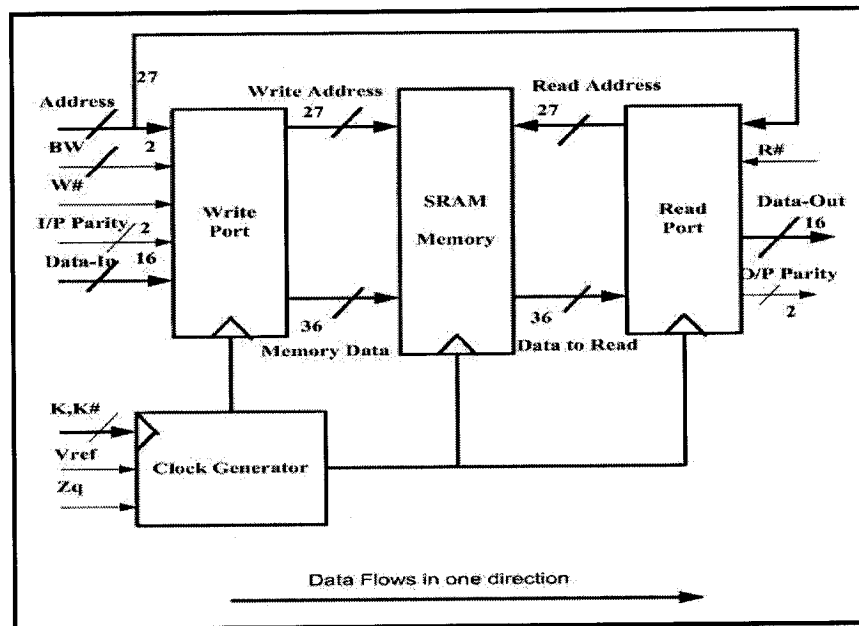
27
Address
BW 2
W#
I/P Parity 2
Data-In 16
Write Port
Write Address
27
36
Memory Data
SRAM
Memory
Read Address
27
36
Data to Read
Read Port
R#
Data-Out
16
O/P Parity
2
K,K#
Vref
Zq
Clock Generator
Data Flows in one direction